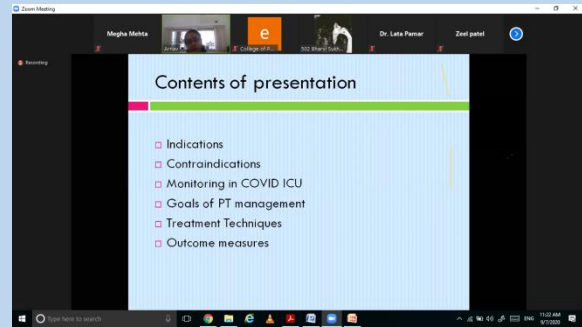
Zoom Meeting

Megha Mehta
Arnav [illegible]
College of P...
502 Bharat Sukh...
Dr. Lata Parmar
Zeel patel

Recording

Contents of presentation

Indications
Contraindications
Monitoring in COVID ICU
Goals of PT management
Treatment Techniques
Outcome measures

Type here to search
ENG
11:22 AM
9/7/2020